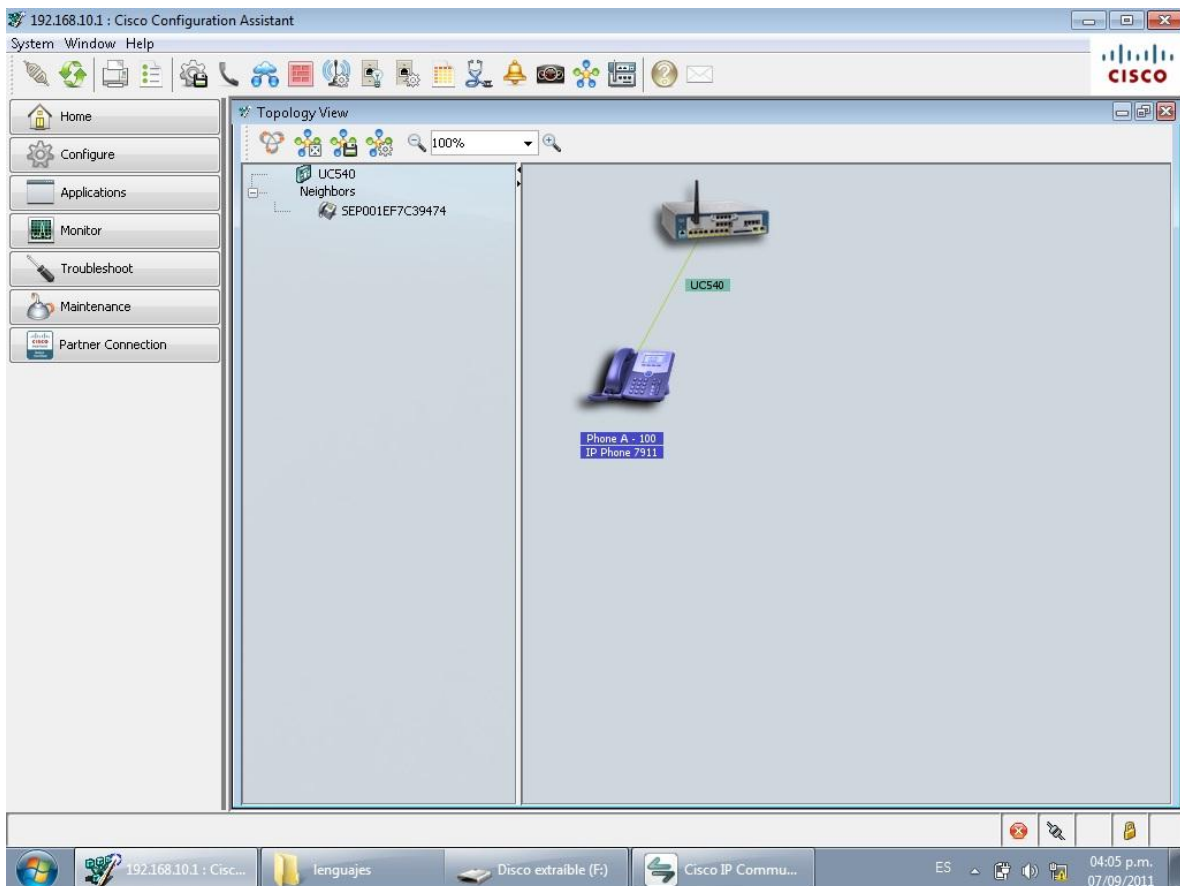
192.168.10.1 : Cisco Configuration Assistant

System Window Help

cisco

Home

Configure

Applications

Monitor

Troubleshoot

Maintenance

Partner Connection

Topology View

100%

UC540

Neighbors

SEP001EF7C39474

UC540

Phone A - 100
IP Phone 7911

192.168.10.1 : Cisc...

lenguajes

Disco extraíble (F:)

Cisco IP Commu...

ES

04:05 p.m.
07/09/2011